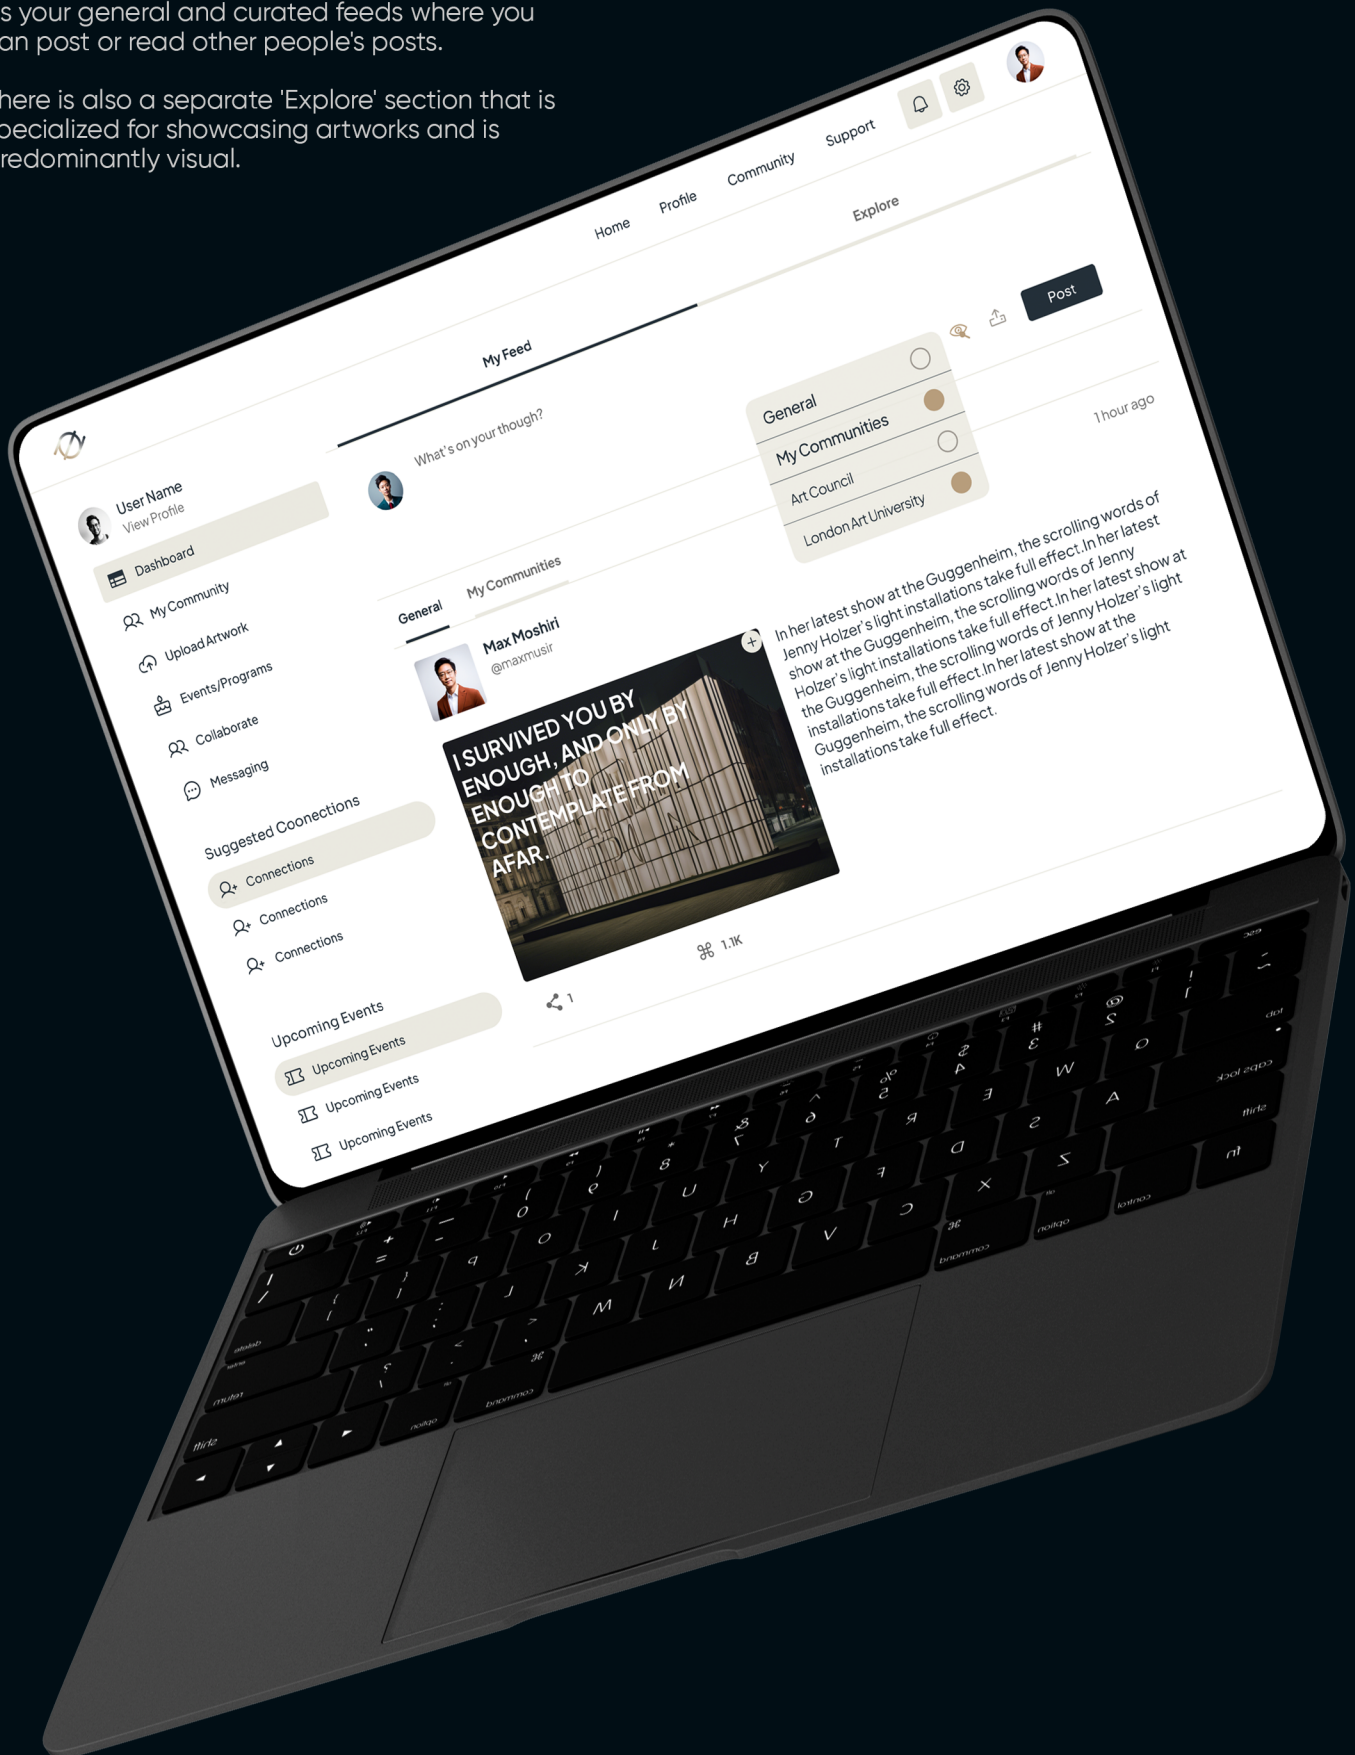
s your general and curated feeds where you an post or read other people's posts.

here is also a separate 'Explore' section that is pecialized for showcasing artworks and is redominantly visual.

Home Profile Community Support

My Feed

Explore

Post

User Name
View Profile

Dashboard
My Community
Upload Artwork
Events/Programs
Collaborate
Messaging

Suggested Coonections
Connections
Connections
Connections

Upcoming Events
Upcoming Events
Upcoming Events
Upcoming Events

What's on your though?

General
My Communities
Art Council
London Art University

1 hour ago

General My Communities

Max Moshiri
@maxmusir

I SURVIVED YOU BY ENOUGH, AND ONLY BY ENOUGH TO CONTEMPLATE FROM AFAR.

In her latest show at the Guggenheim, the scrolling words of Jenny Holzer's light installations take full effect.In her latest show at the Guggenheim, the scrolling words of Jenny Holzer's light installations take full effect.In her latest show at the Guggenheim, the scrolling words of Jenny Holzer's light installations take full effect.In her latest show at the Guggenheim, the scrolling words of Jenny Holzer's light installations take full effect.

1.1K

1